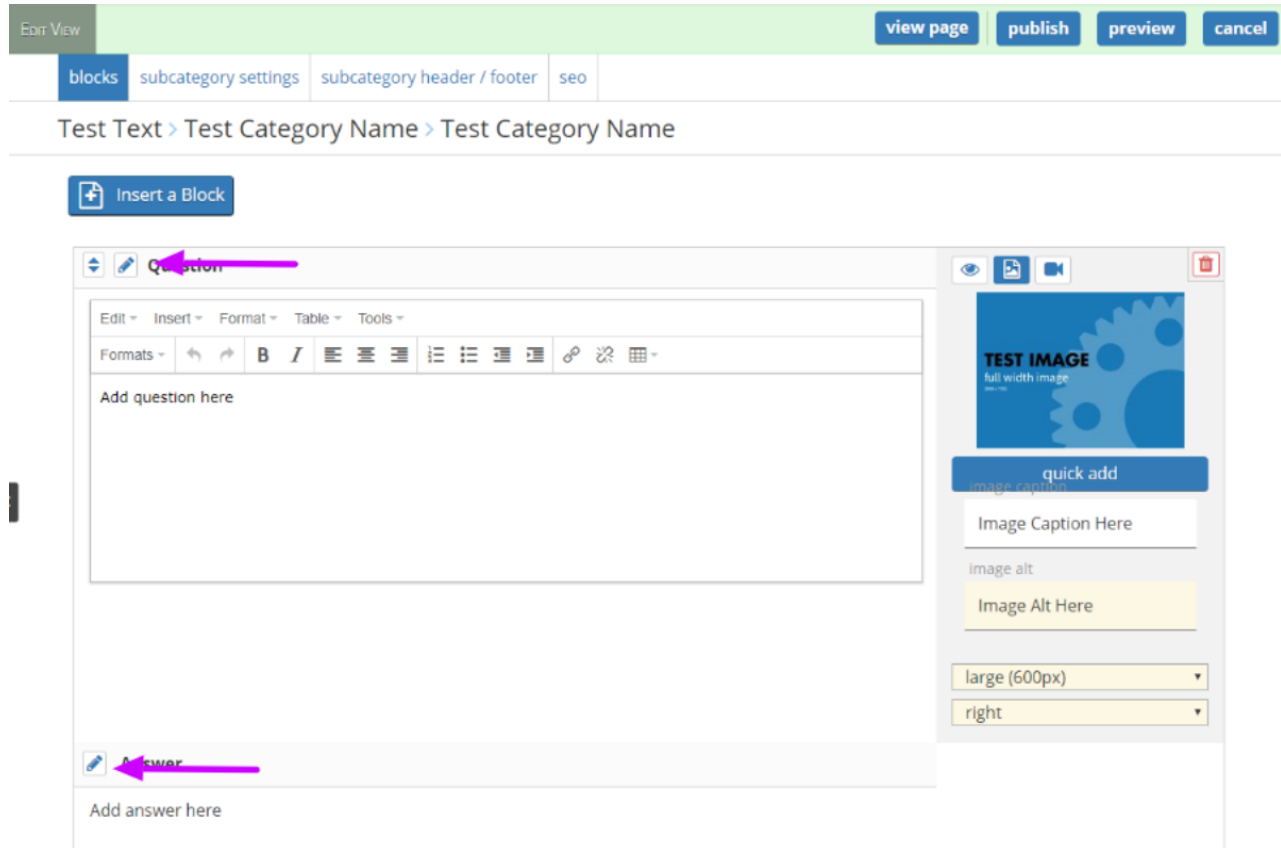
Edit View

view page | publish | preview | cancel

blocks | subcategory settings | subcategory header / footer | seo

Test Text > Test Category Name > Test Category Name

Insert a Block

Question

Edit Insert Format Table Tools

Formats B I

Add question here

TEST IMAGE
full width image

quick add

image caption

Image Caption Here

image alt

Image Alt Here

large (600px)

right

Answer

Add answer here